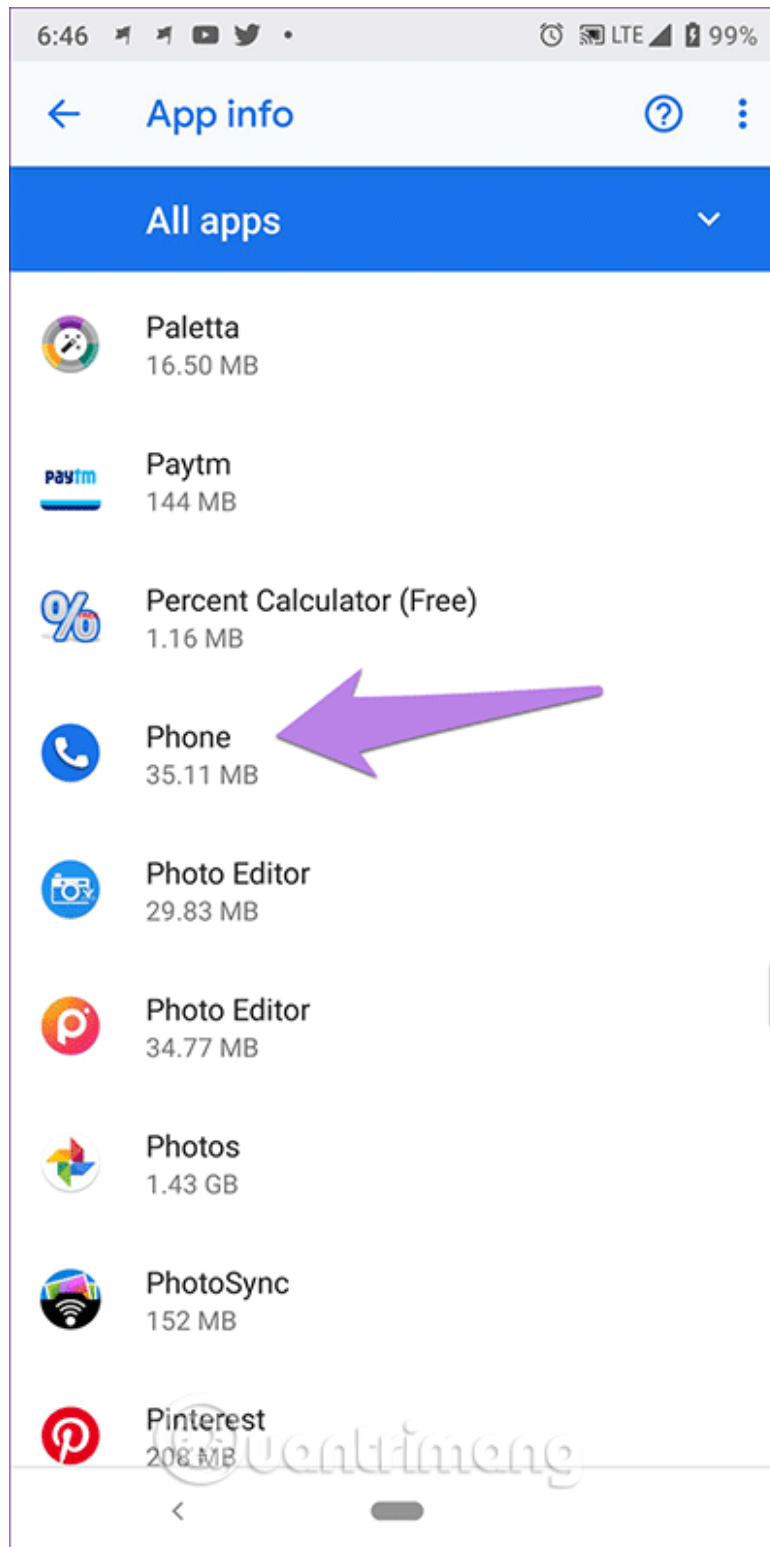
6:46 LTE 99%

App info

All apps

Paletta
16.50 MB

paytm
Paytm
144 MB

Percent Calculator (Free)
1.16 MB

Phone
35.11 MB

Photo Editor
29.83 MB

Photo Editor
34.77 MB

Photos
1.43 GB

PhotoSync
152 MB

Pinterest
208 MB

uantrimang